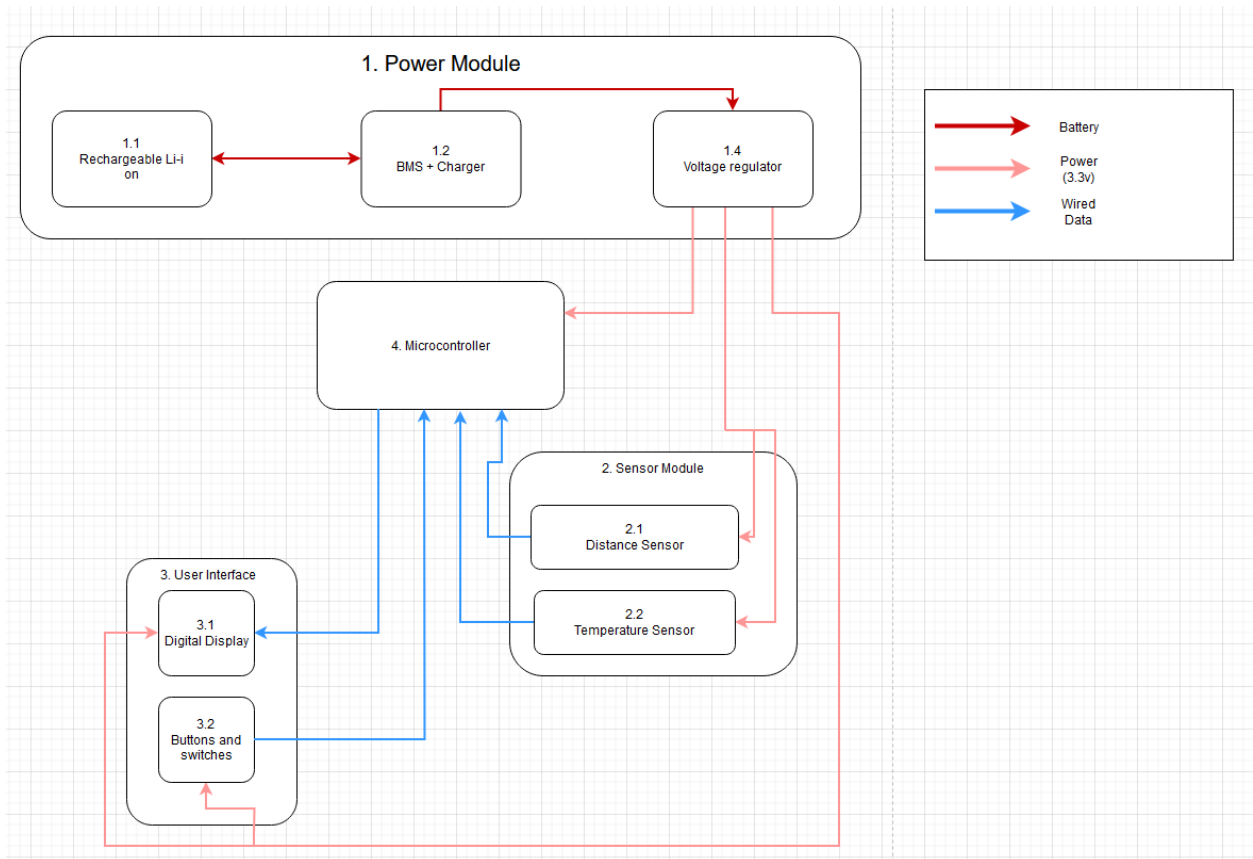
1. Power Module

1.1
Rechargeable Li-ion

1.2
BMS + Charger

1.4
Voltage regulator

Battery

Power
(3.3v)

Wired
Data

4. Microcontroller

2. Sensor Module

2.1
Distance Sensor

2.2
Temperature Sensor

3. User Interface

3.1
Digital Display

3.2
Buttons and switches